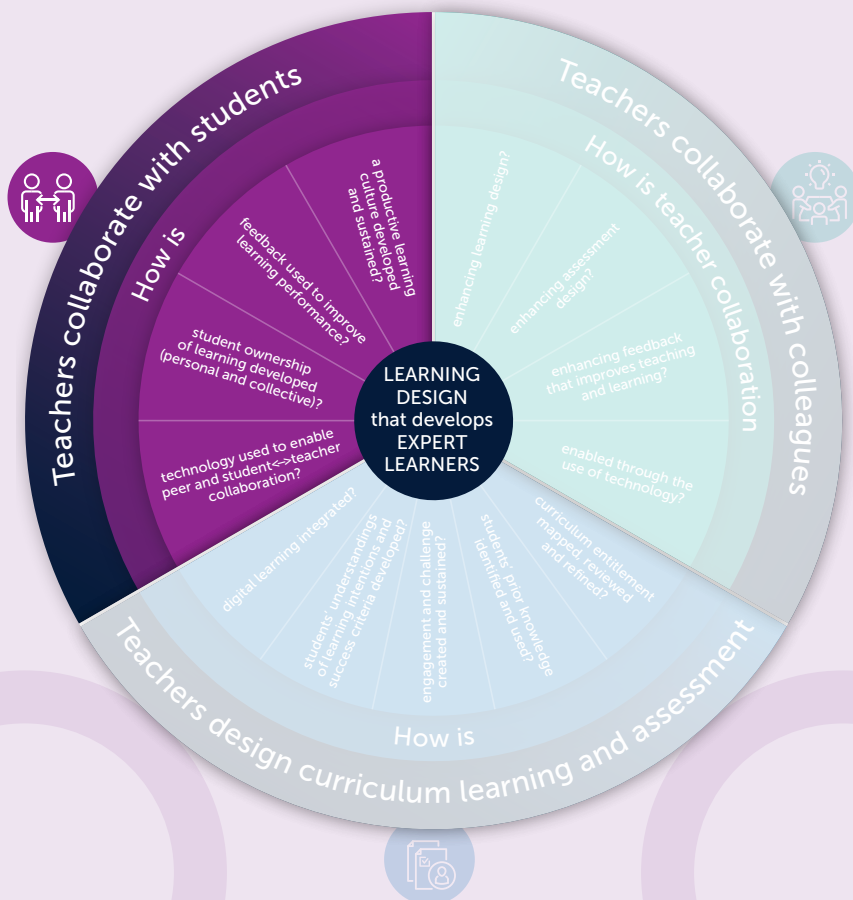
LEARNING DESIGN that develops EXPERT LEARNERS

Teachers collaborate with students

How is

a productive learning culture developed and sustained?

feedback used to improve learning performance?

student ownership of learning developed (personal and collective)?

technology used to enable peer and student<->teacher collaboration?

Teachers collaborate with colleagues

How is teacher collaboration

enhancing learning design?

enhancing assessment design?

enhancing feedback that improves teaching and learning?

enabled through the use of technology?

Teachers design curriculum learning and assessment

How is

curriculum entitlement mapped, reviewed and refined?

students' prior knowledge identified and used?

engagement and challenge created and sustained?

students' understandings of learning intentions and success criteria developed?

digital learning integrated?